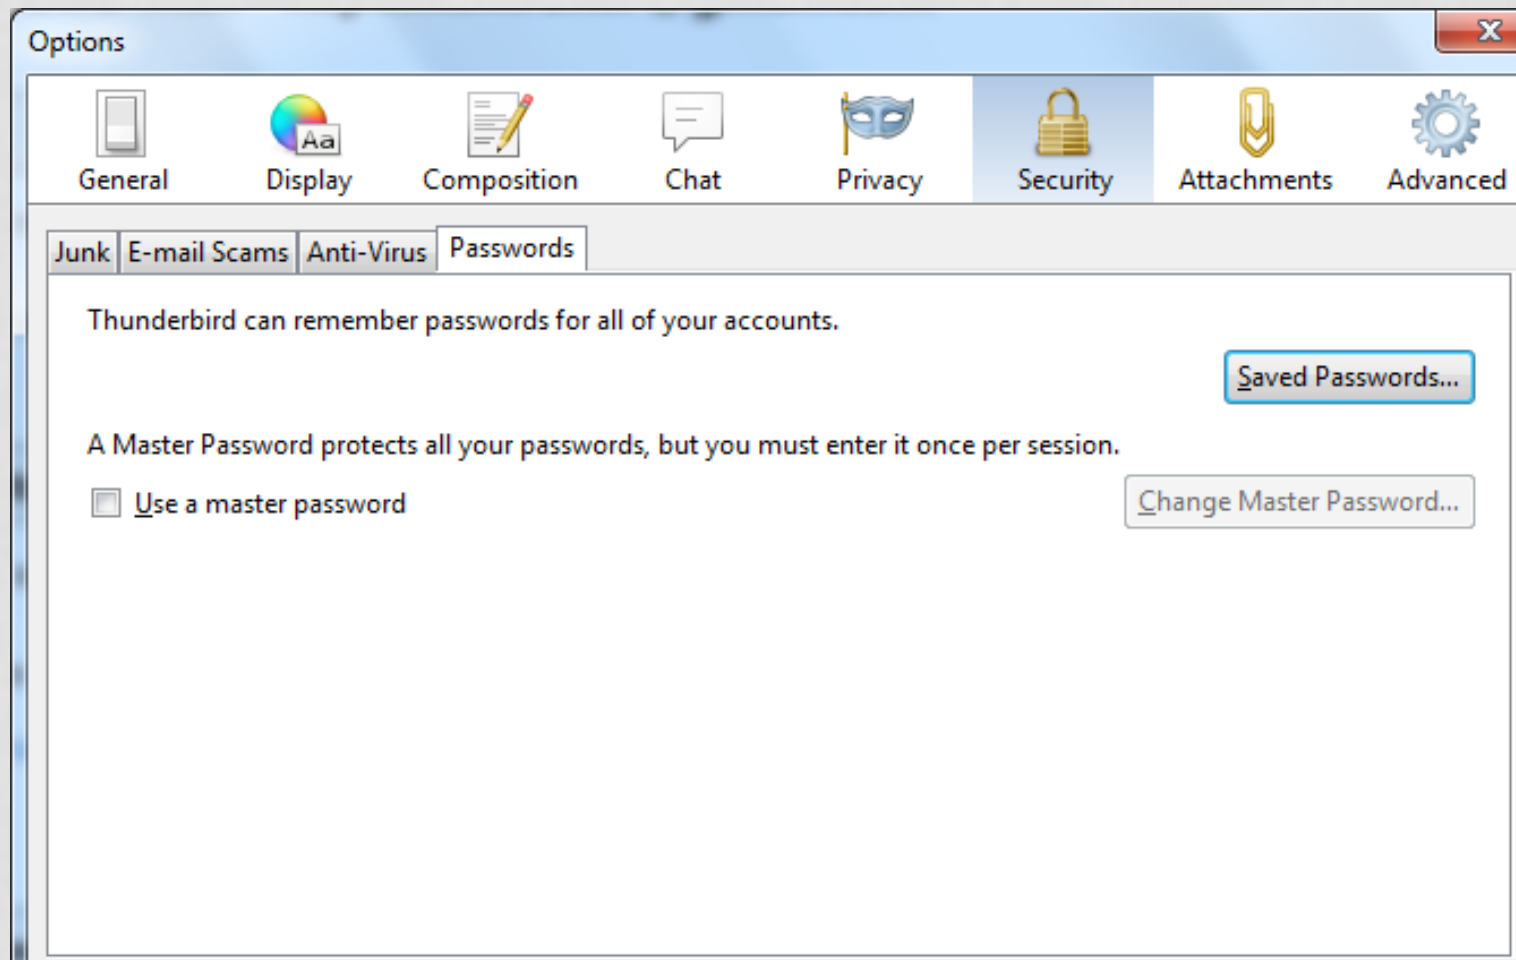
Options

X

Aa

General Display Composition Chat Privacy Security Attachments Advanced

Junk E-mail Scams Anti-Virus Passwords

Thunderbird can remember passwords for all of your accounts.

Saved Passwords...

A Master Password protects all your passwords, but you must enter it once per session.

Use a master password

Change Master Password...